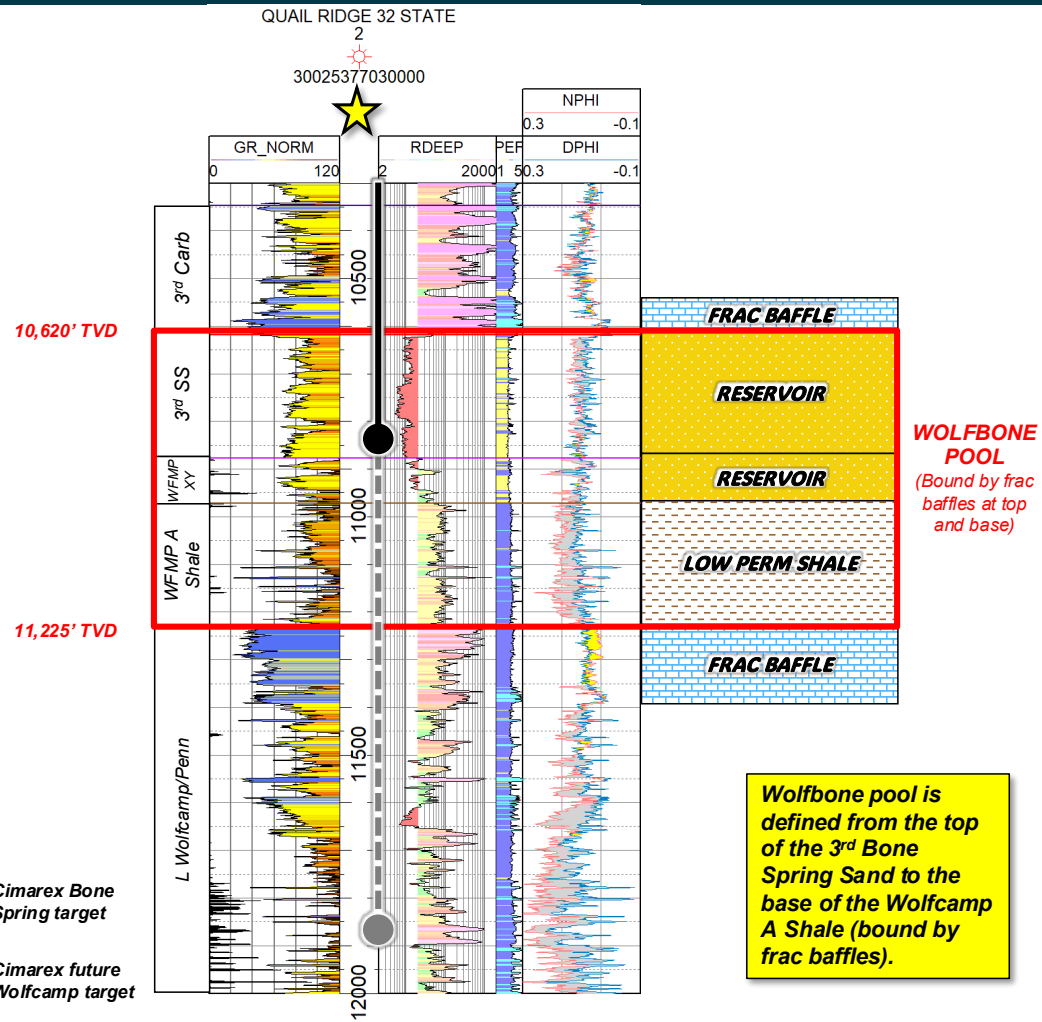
QUAIL RIDGE 32 STATE
2
30025377030000

NPHI
0.3 -0.1
GR_NORM
0 120
RDEEP
2 2000
PEF
1 5
DPHI
0.3 -0.1

3rd Carb
10,620' TVD
3rd SS
WFMP XY
WFMP A Shale
11,225' TVD
L Wolfcamp/Penn

10500
11000
11500
12000

FRAC BAFFLE
RESERVOIR
RESERVOIR
LOW PERM SHALE
FRAC BAFFLE

WOLFBONE POOL
(Bound by frac baffles at top and base)

Wolfbone pool is defined from the top of the 3rd Bone Spring Sand to the base of the Wolfcamp A Shale (bound by frac baffles).

Cimarex Bone Spring target
Cimarex future Wolfcamp target